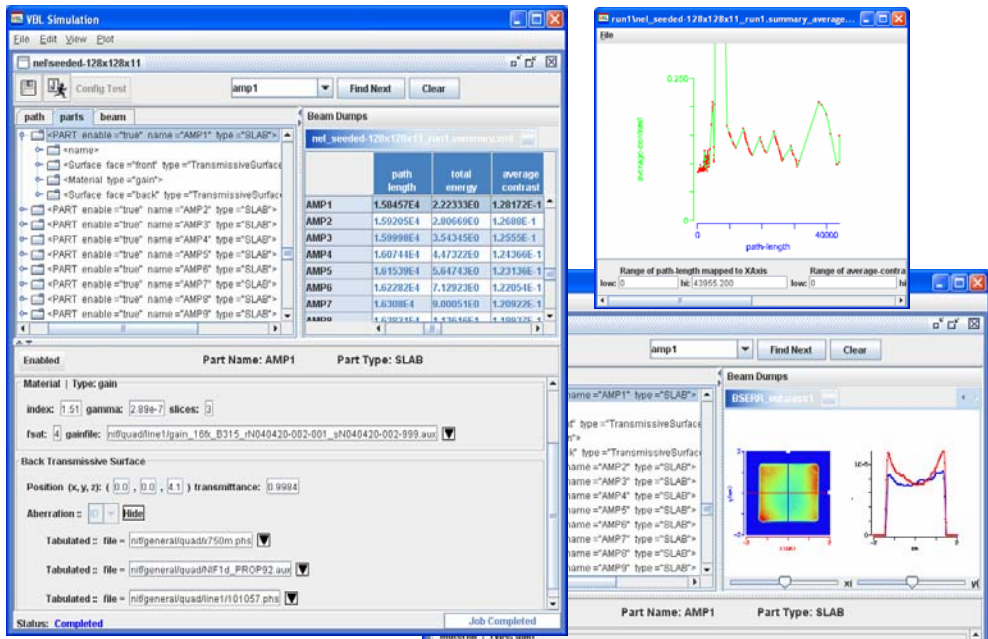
VBL Simulation

File Edit View Plot

nel-seeded-128x128x11

Config Test

amp1

Find Next

Clear

path parts beam

<PART enable ="true" name ="AMP1" type ="SLAB">
<name>
<Surface face ="front" type ="TransmissiveSurface
<Material type ="gain">
<Surface face ="back" type ="TransmissiveSurfac
<PART enable ="true" name ="AMP2" type ="SLAB">
<PART enable ="true" name ="AMP3" type ="SLAB">
<PART enable ="true" name ="AMP4" type ="SLAB">
<PART enable ="true" name ="AMP5" type ="SLAB">
<PART enable ="true" name ="AMP6" type ="SLAB">
<PART enable ="true" name ="AMP7" type ="SLAB">
<PART enable ="true" name ="AMP8" type ="SLAB">
<PART enable ="true" name ="AMP9" type ="SLAB">

Beam Dumps

nel_seeded-128x128x11_run1.summary.txt

| | path length | total energy | average contrast |
|---|---|---|---|
| AMP1 | 1.58457E4 | 2.22333E0 | 1.28172E-1 |
| AMP2 | 1.59205E4 | 2.80669E0 | 1.2688E-1 |
| AMP3 | 1.59998E4 | 3.54345E0 | 1.2555E-1 |
| AMP4 | 1.60744E4 | 4.47322E0 | 1.24366E-1 |
| AMP5 | 1.61539E4 | 5.64743E0 | 1.23136E-1 |
| AMP6 | 1.62282E4 | 7.12923E0 | 1.22054E-1 |
| AMP7 | 1.6308E4 | 9.00051E0 | 1.20922E-1 |
| AMP8 | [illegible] | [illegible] | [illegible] |

Enabled

Part Name: AMP1

Part Type: SLAB

Material | Type: gain

index: 1.51 gamma: 2.89e-7 slices: 3

fsat: 4 gainfile: nif/quad/line1/gain_16tr_B315_rN040420-002-001_sN040420-002-999.aux

Back Transmissive Surface

Position (x, y, z): ( 0.0 , 0.0 , 4.1 ) transmittance: 0.9984

Aberration :: 0 Hide

Tabulated :: file = nif/general/quad/x750m.phs

Tabulated :: file = nif/general/quad/NIF1d_PROP92.aux

Tabulated :: file = nif/general/quad/line1/101057.phs

Status: Completed

Job Completed

run1\nel_seeded-128x128x11_run1.summary_average...

File

0.250

average-contrast

path-length

40000

Range of path-length mapped to XAxis

low: 0 hi: 43955.200

Range of average-contra

low: 0 hi

amp1

Find Next

Clear

name ="AMP1" type ="SLAB">
t" type ="TransmissiveSurface
n">
ck" type ="TransmissiveSurfac
name ="AMP2" type ="SLAB">
name ="AMP3" type ="SLAB">
name ="AMP4" type ="SLAB">
name ="AMP5" type ="SLAB">
name ="AMP6" type ="SLAB">
name ="AMP7" type ="SLAB">
name ="AMP8" type ="SLAB">
name ="AMP9" type ="SLAB">

Beam Dumps

BSERR_outpass1

x

y

Part Name: AMP1

Part Type: SLAB